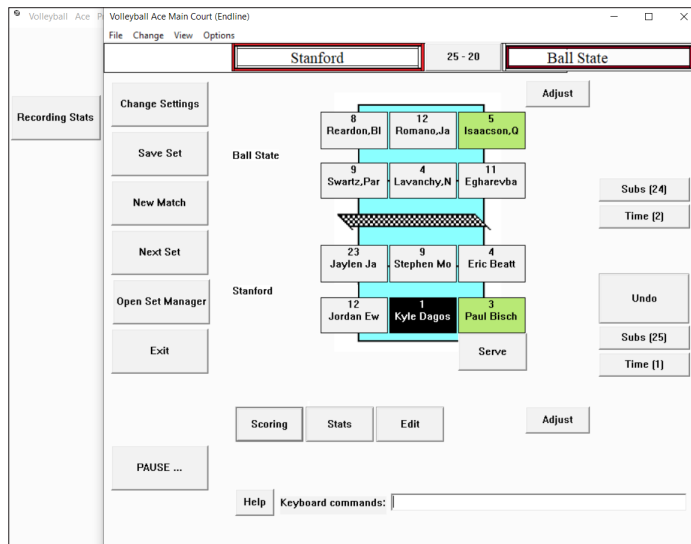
Volleyball Ace P

Recording Stats

Volleyball Ace Main Court (Endline)

File Change View Options

Stanford 25 - 20 Ball State

Change Settings

Save Set

New Match

Next Set

Open Set Manager

Exit

PAUSE ...

Adjust

Ball State

8 Reardon,Bl

12 Romano,Ja

5 Isaacson,Q

9 Swartz,Par

4 Lavanchy,N

11 Egharevba

Subs (24)

Time (2)

Stanford

23 Jaylen Ja

9 Stephen Mo

4 Eric Beatt

12 Jordan Ew

1 Kyle Dagos

3 Paul Bisch

Undo

Subs (25)

Time (1)

Serve

Scoring

Stats

Edit

Adjust

Help

Keyboard commands: